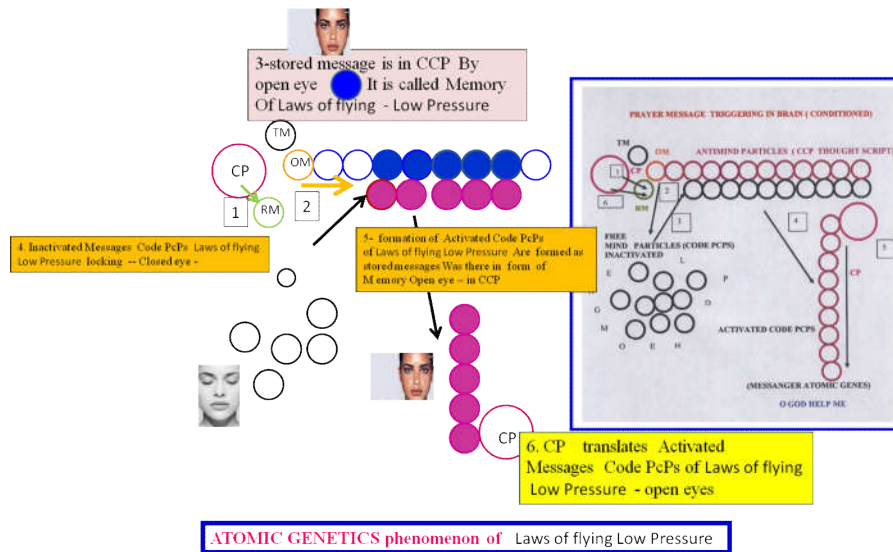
3-stored message is in CCP By open eye It is called Memory Of Laws of flying - Low Pressure

TM

CP

OM

1

RM

2

4. Inactivated Messages Code PcPs Laws of flying Low Pressure locking -- Closed eye -

5- formation of Activated Code PcPs of Laws of flying Low Pressure Are formed as stored messages Was there in form of Memory Open eye – in CCP

CP

6. CP translates Activated Messages Code PcPs of Laws of flying Low Pressure - open eyes

PRAYER MESSAGE TRIGGERING IN BRAIN ( CONDITIONED)

TM

CP

OM

ANTIMIND PARTICLES ( CCP THOUGHT SCRIPT)

1

2

RM

6

3

4

5

FREE MIND PARTICLES (CODE PCPS) INACTIVATED

E

L

P

G

D

M

O

E

H

CP

ACTIVATED CODE PCPS

(MESSANGER ATOMIC GENES)

O GOD HELP ME

ATOMIC GENETICS phenomenon of Laws of flying Low Pressure